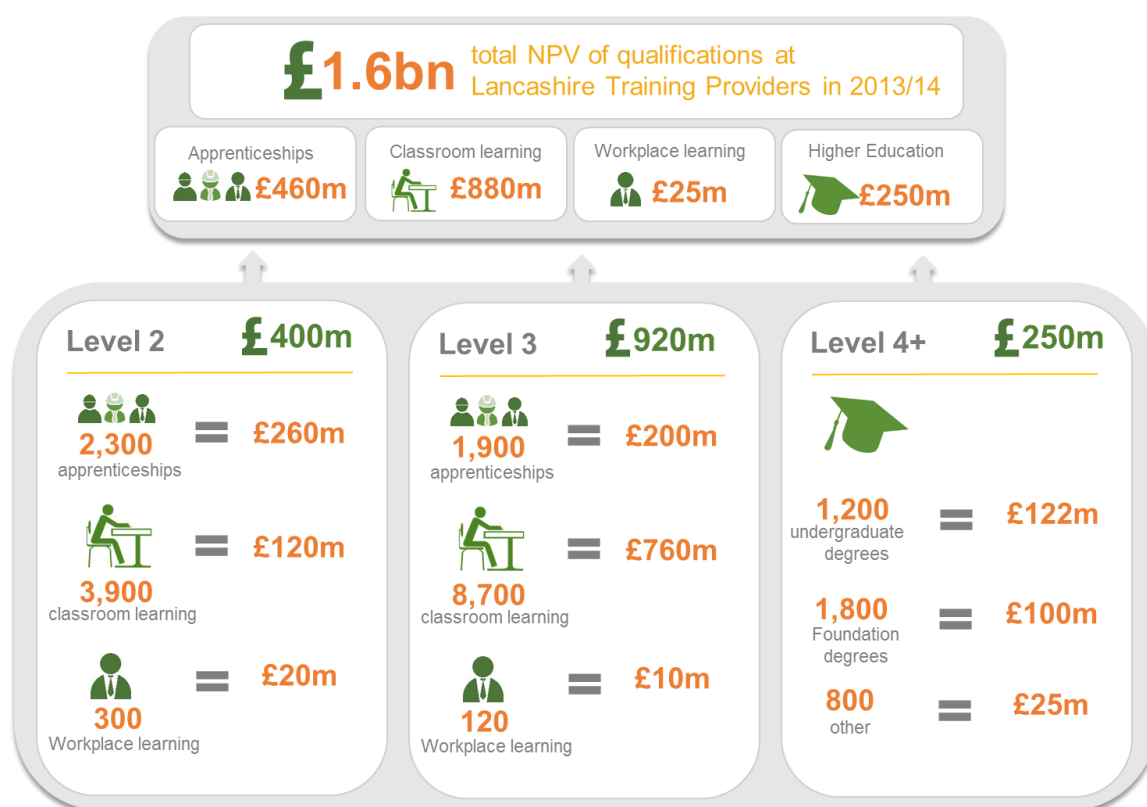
£1.6bn total NPV of qualifications at Lancashire Training Providers in 2013/14

Apprenticeships £460m

Classroom learning £880m

Workplace learning £25m

Higher Education £250m

Level 2 £400m

2,300 apprenticeships = £260m

3,900 classroom learning = £120m

300 Workplace learning = £20m

Level 3 £920m

1,900 apprenticeships = £200m

8,700 classroom learning = £760m

120 Workplace learning = £10m

Level 4+ £250m

1,200 undergraduate degrees = £122m

1,800 Foundation degrees = £100m

800 other = £25m